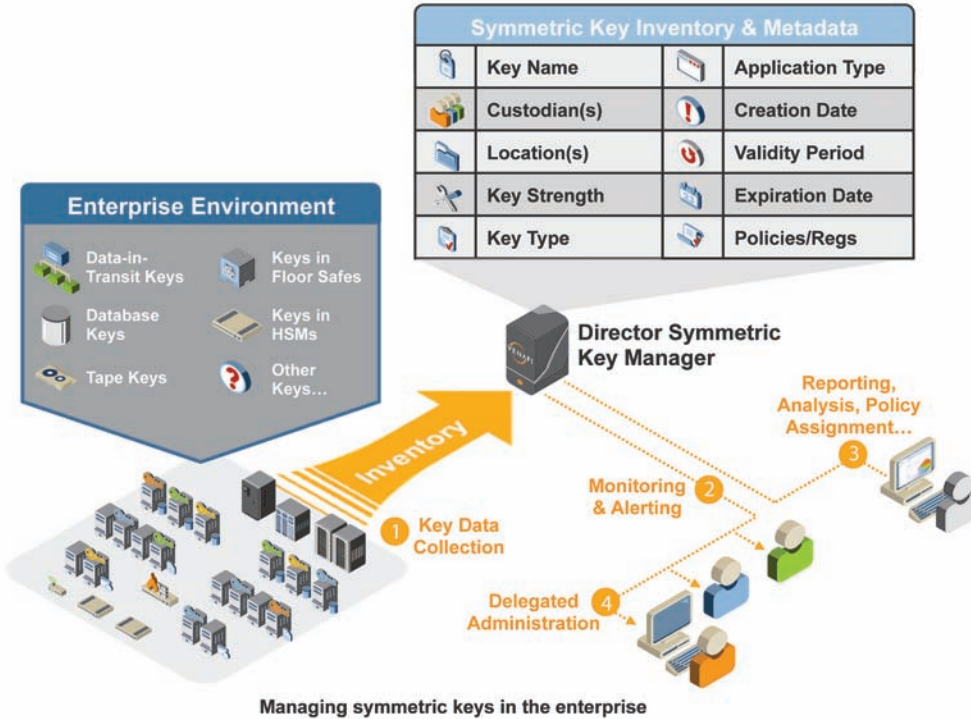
Symmetric Key Inventory & Metadata

| Key Name | Application Type |
|---|---|
| Custodian(s) | Creation Date |
| Location(s) | Validity Period |
| Key Strength | Expiration Date |
| Key Type | Policies/Regs |

Enterprise Environment

Data-in-Transit Keys

Keys in Floor Safes

Database Keys

Keys in HSMs

Tape Keys

Other Keys...

VENAFI

Director Symmetric Key Manager

Inventory

1 Key Data Collection

2 Monitoring & Alerting

3 Reporting, Analysis, Policy Assignment...

4 Delegated Administration

Managing symmetric keys in the enterprise